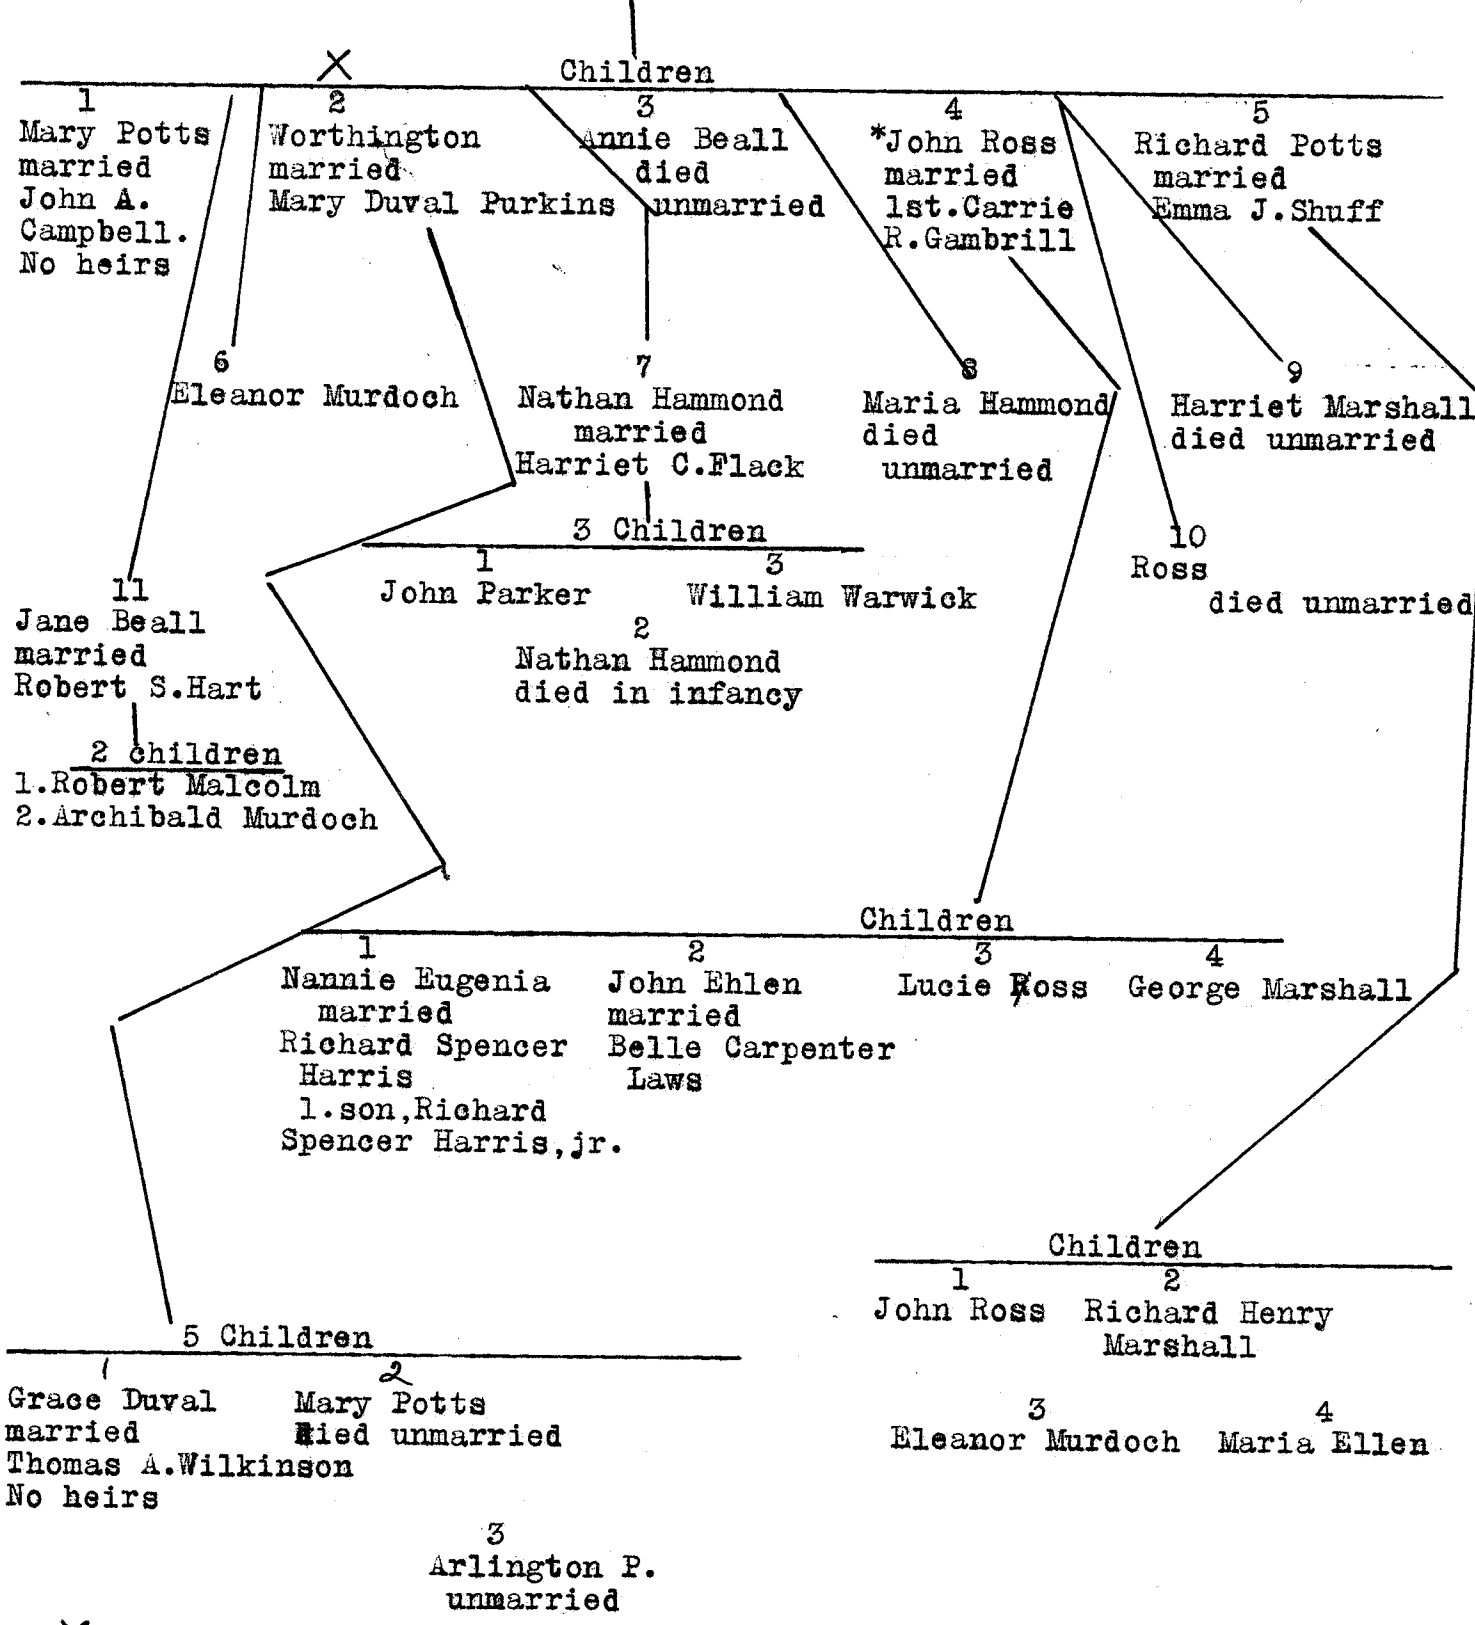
X
Children

1
Mary Potts married John A. Campbell. No heirs

2
Worthington married Mary Duval Purkins

3
Annie Beall died unmarried

4
*John Ross married 1st.Carrie R.Gambrill

5
Richard Potts married Emma J.Shuff

6
Eleanor Murdoch

7
Nathan Hammond married Harriet C.Flack

8
Maria Hammond died unmarried

9
Harriet Marshall died unmarried

10
Ross died unmarried

11
Jane Beall married Robert S.Hart

2 children
1.Robert Malcolm
2.Archibald Murdoch

3 Children
1
John Parker
3
William Warwick
2
Nathan Hammond died in infancy

Children
1
Nannie Eugenia married Richard Spencer Harris
1.son,Richard Spencer Harris,jr.
2
John Ehlen married Belle Carpenter Laws
3
Lucie Ross
4
George Marshall

Children
1
John Ross
2
Richard Henry Marshall
3
Eleanor Murdoch
4
Maria Ellen

5 Children
1
Grace Duval married Thomas A.Wilkinson No heirs
2
Mary Potts died unmarried
3
Arlington P. unmarried

X